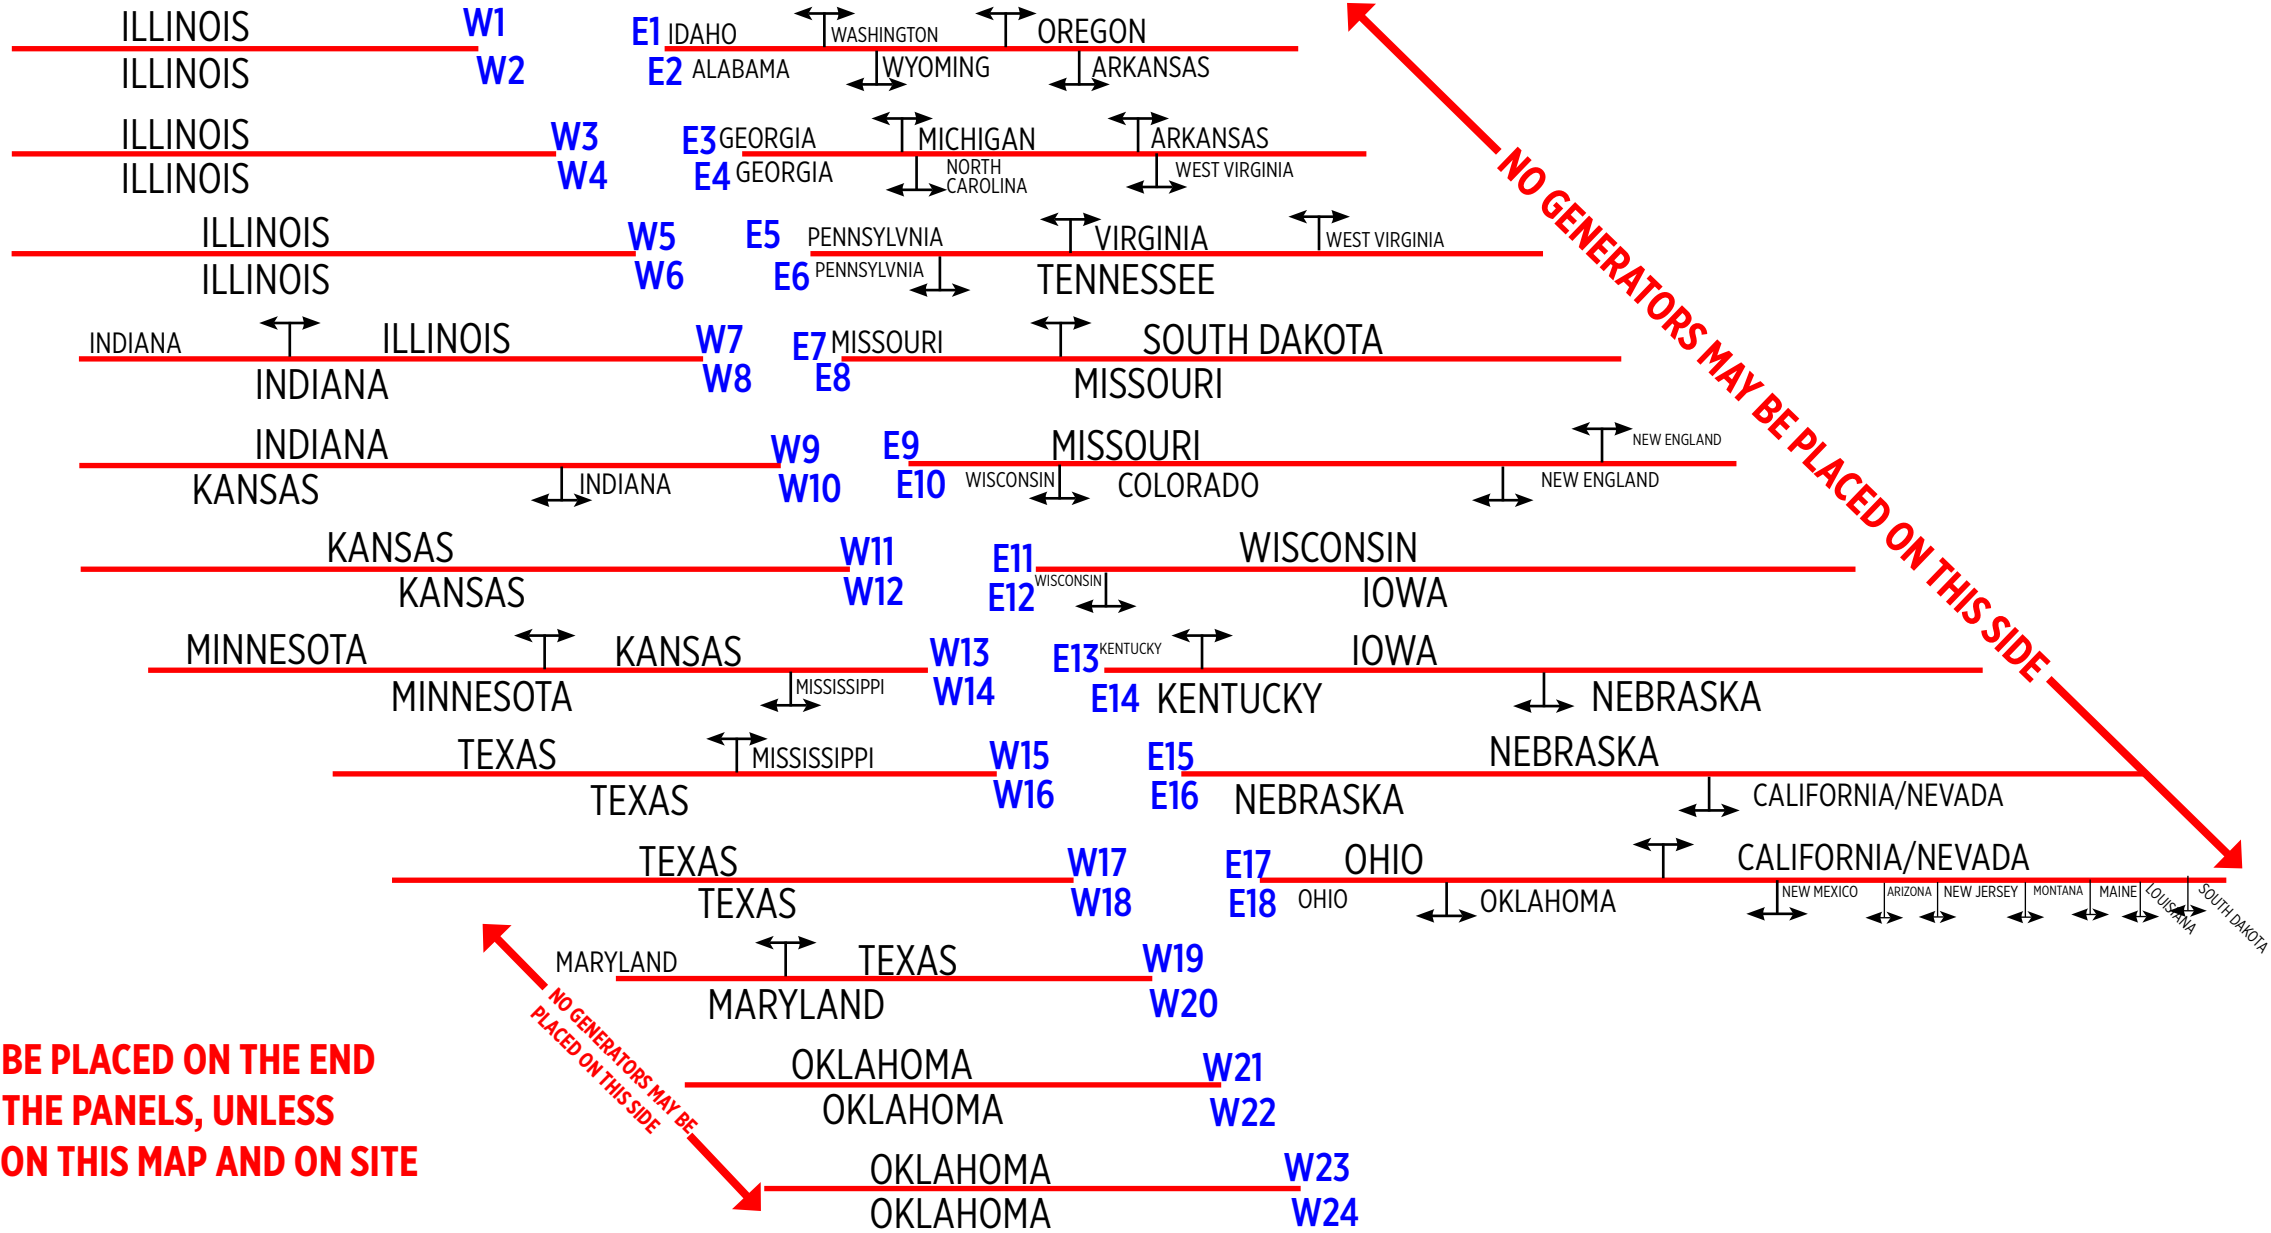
ILLINOIS W1
ILLINOIS W2

E1 IDAHO WASHINGTON OREGON
E2 ALABAMA WYOMING ARKANSAS

ILLINOIS W3
ILLINOIS W4

E3 GEORGIA MICHIGAN ARKANSAS
E4 GEORGIA NORTH CAROLINA WEST VIRGINIA

ILLINOIS W5
ILLINOIS W6

E5 PENNSYLVNIA VIRGINIA WEST VIRGINIA
E6 PENNSYLVNIA TENNESSEE

INDIANA ILLINOIS W7
INDIANA W8

E7 MISSOURI SOUTH DAKOTA
E8 MISSOURI

INDIANA W9
KANSAS INDIANA W10

E9 MISSOURI NEW ENGLAND
E10 WISCONSIN COLORADO NEW ENGLAND

KANSAS W11
KANSAS W12

E11 WISCONSIN
E12 WISCONSIN IOWA

MINNESOTA KANSAS W13
MINNESOTA MISSISSIPPI W14

E13 KENTUCKY IOWA
E14 KENTUCKY NEBRASKA

TEXAS MISSISSIPPI W15
TEXAS W16

E15 NEBRASKA
E16 NEBRASKA CALIFORNIA/NEVADA

TEXAS W17
TEXAS W18

E17 OHIO CALIFORNIA/NEVADA
E18 OHIO OKLAHOMA NEW MEXICO ARIZONA NEW JERSEY MONTANA MAINE LOUISIANA SOUTH DAKOTA

MARYLAND TEXAS W19
MARYLAND W20

OKLAHOMA W21
OKLAHOMA W22

OKLAHOMA W23
OKLAHOMA W24

NO GENERATORS MAY BE PLACED ON THIS SIDE

NO GENERATORS MAY BE PLACED ON THIS SIDE

BE PLACED ON THE END
THE PANELS, UNLESS
ON THIS MAP AND ON SITE